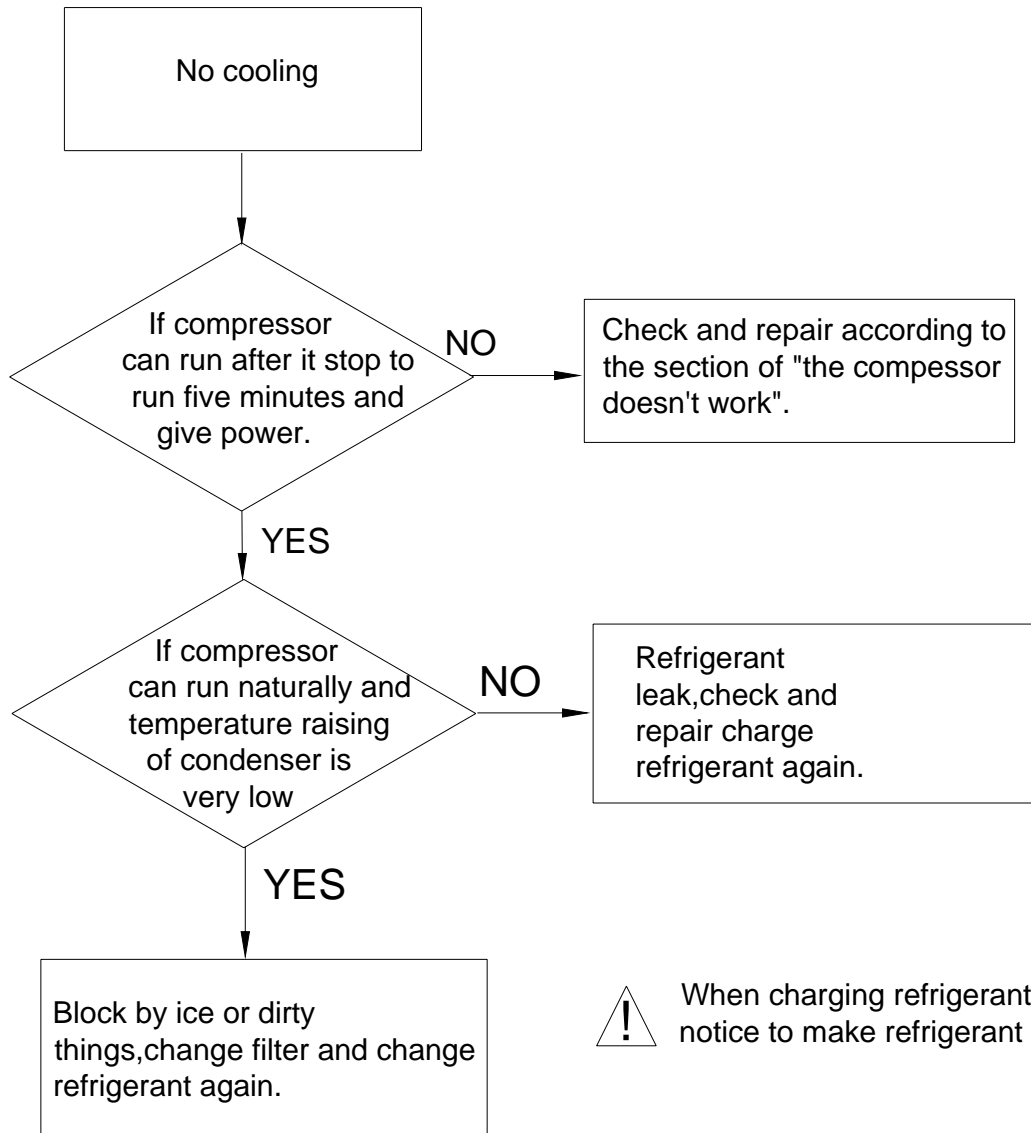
No cooling

If compressor can run after it stop to run five minutes and give power.

NO

Check and repair according to the section of "the compessor doesn't work".

YES

If compressor can run naturally and temperature raising of condenser is very low

NO

Refrigerant leak,check and repair charge refrigerant again.

YES

Block by ice or dirty things,change filter and change refrigerant again.

When charging refrigerant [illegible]
notice to make refrigerant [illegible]